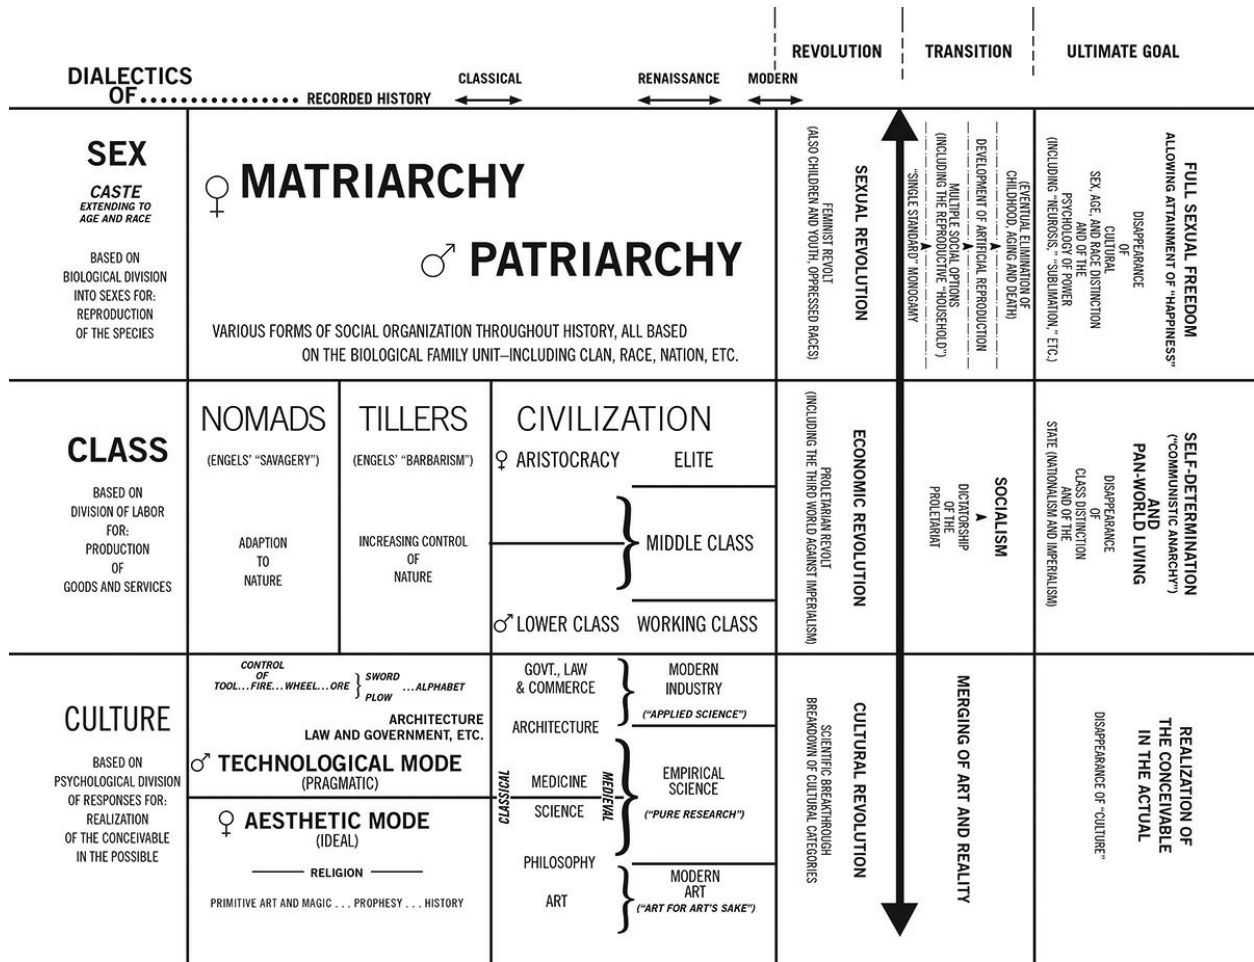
DIALECTICS OF ............... RECORDED HISTORY

CLASSICAL

RENAISSANCE

MODERN

REVOLUTION

TRANSITION

ULTIMATE GOAL

SEX

CASTE EXTENDING TO AGE AND RACE

BASED ON BIOLOGICAL DIVISION INTO SEXES FOR: REPRODUCTION OF THE SPECIES

♀ MATRIARCHY

♂ PATRIARCHY

VARIOUS FORMS OF SOCIAL ORGANIZATION THROUGHOUT HISTORY, ALL BASED ON THE BIOLOGICAL FAMILY UNIT—INCLUDING CLAN, RACE, NATION, ETC.

SEXUAL REVOLUTION

FEMINIST REVOLT (ALSO CHILDREN AND YOUTH, OPPRESSED RACES)

"SINGLE STANDARD" MONOGAMY

MULTIPLE SOCIAL OPTIONS (INCLUDING THE REPRODUCTIVE "HOUSEHOLD")

DEVELOPMENT OF ARTIFICIAL REPRODUCTION

(EVENTUAL ELIMINATION OF CHILDHOOD, AGING AND DEATH)

FULL SEXUAL FREEDOM ALLOWING ATTAINMENT OF "HAPPINESS"

DISAPPEARANCE OF CULTURAL SEX, AGE, AND RACE DISTINCTION AND OF THE PSYCHOLOGY OF POWER (INCLUDING "NEUROSIS," "SUBLIMATION," ETC.)

CLASS

BASED ON DIVISION OF LABOR FOR: PRODUCTION OF GOODS AND SERVICES

NOMADS

(ENGELS' "SAVAGERY")

ADAPTION TO NATURE

TILLERS

(ENGELS' "BARBARISM")

INCREASING CONTROL OF NATURE

CIVILIZATION

♀ ARISTOCRACY

ELITE

MIDDLE CLASS

♂ LOWER CLASS

WORKING CLASS

ECONOMIC REVOLUTION

PROLETARIAN REVOLT (INCLUDING THE THIRD WORLD AGAINST IMPERIALISM)

SOCIALISM

DICTATORSHIP OF THE PROLETARIAT

SELF-DETERMINATION ("COMMUNISTIC ANARCHY") AND PAN-WORLD LIVING

DISAPPEARANCE OF CLASS DISTINCTION AND OF THE STATE (NATIONALISM AND IMPERIALISM)

CULTURE

BASED ON PSYCHOLOGICAL DIVISION OF RESPONSES FOR: REALIZATION OF THE CONCEIVABLE IN THE POSSIBLE

CONTROL OF TOOL...FIRE...WHEEL...ORE } SWORD PLOW ...ALPHABET

ARCHITECTURE LAW AND GOVERNMENT, ETC.

♂ TECHNOLOGICAL MODE (PRAGMATIC)

♀ AESTHETIC MODE (IDEAL)

RELIGION

PRIMITIVE ART AND MAGIC . . . PROPHESY . . . HISTORY

CLASSICAL

GOVT., LAW & COMMERCE

ARCHITECTURE

MEDICINE

SCIENCE

PHILOSOPHY

ART

MEDIEVAL

MODERN INDUSTRY

("APPLIED SCIENCE")

EMPIRICAL SCIENCE

("PURE RESEARCH")

MODERN ART

("ART FOR ART'S SAKE")

CULTURAL REVOLUTION

SCIENTIFIC BREAKTHROUGH BREAKDOWN OF CULTURAL CATEGORIES

MERGING OF ART AND REALITY

REALIZATION OF THE CONCEIVABLE IN THE ACTUAL

DISAPPEARANCE OF "CULTURE"